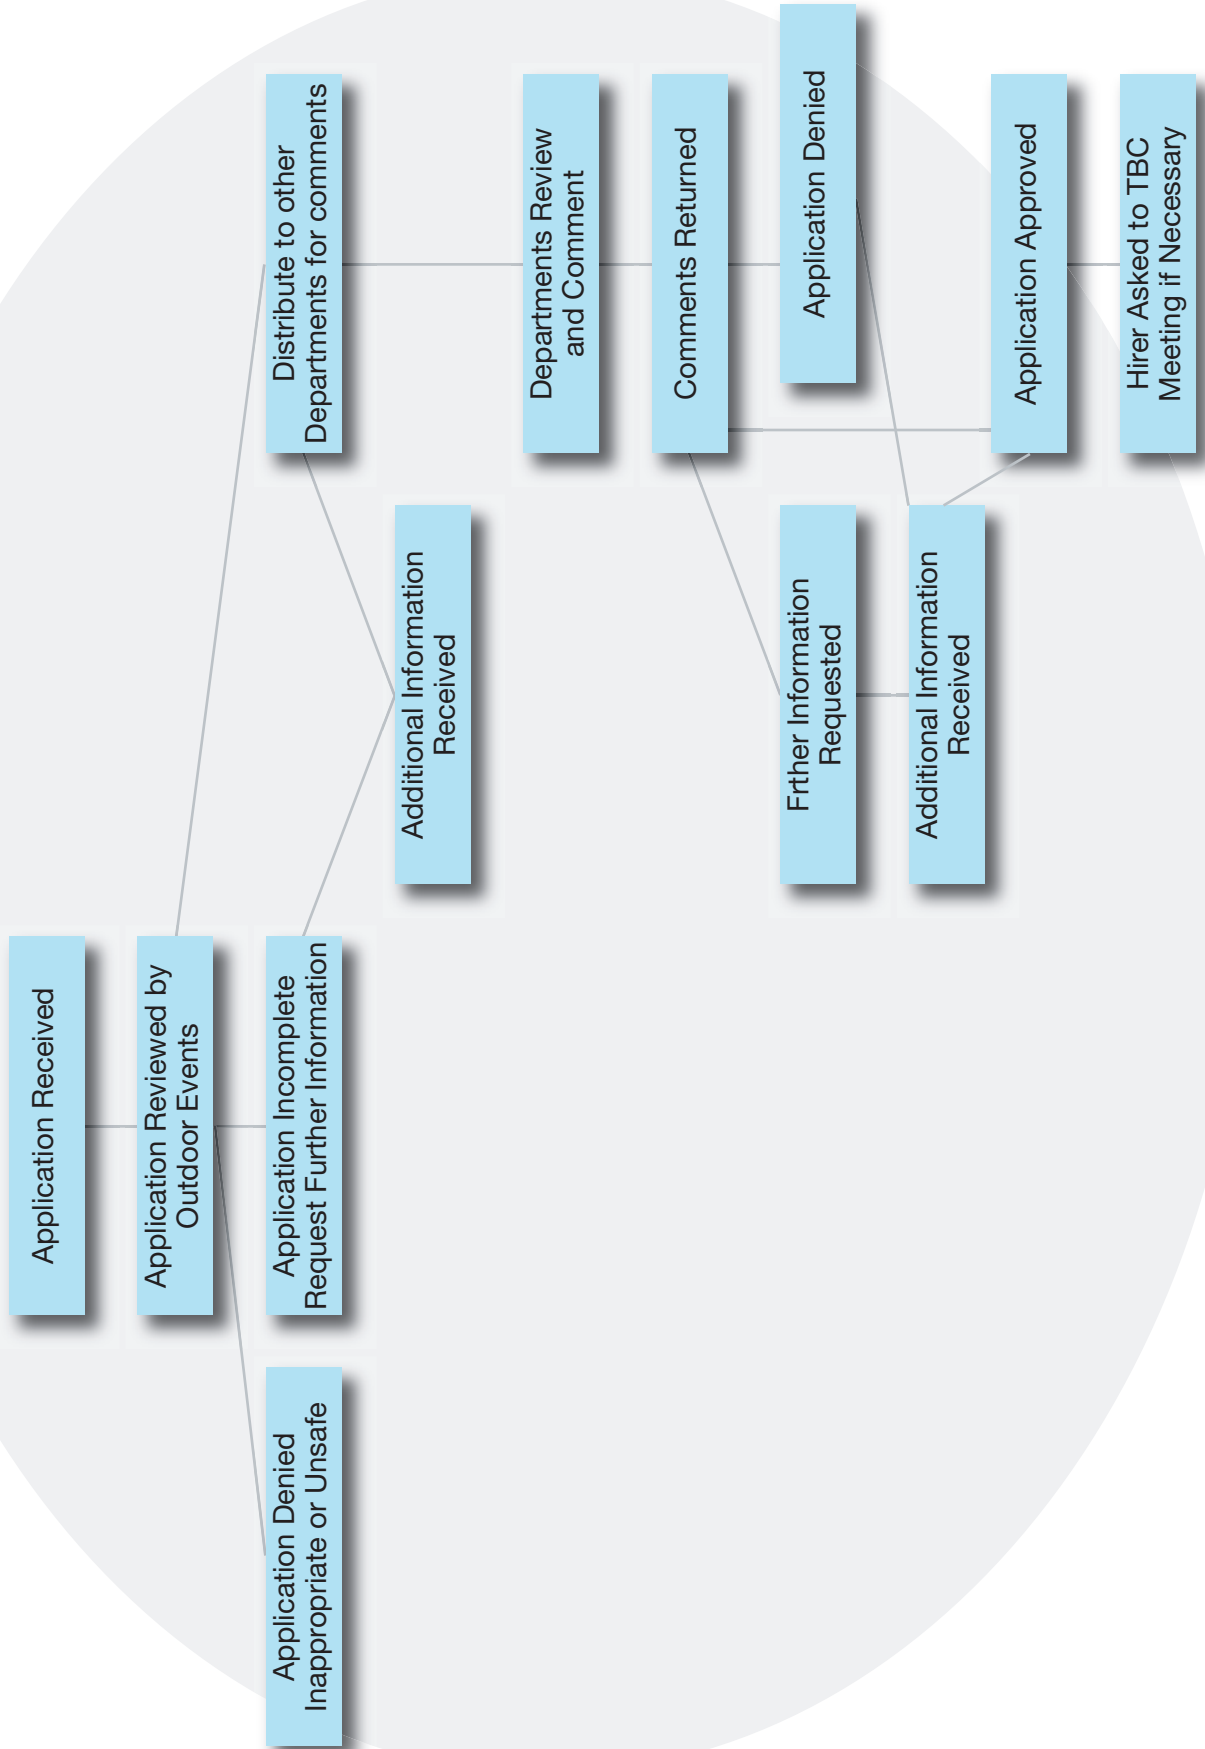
Application Received

Application Reviewed by Outdoor Events

Application Incomplete Request Further Information

Application Denied Inappropriate or Unsafe

Distribute to other Departments for comments

Additional Information Received

Departments Review and Comment

Comments Returned

Frther Information Requested

Application Denied

Additional Information Received

Application Approved

Hirer Asked to TBC Meeting if Necessary